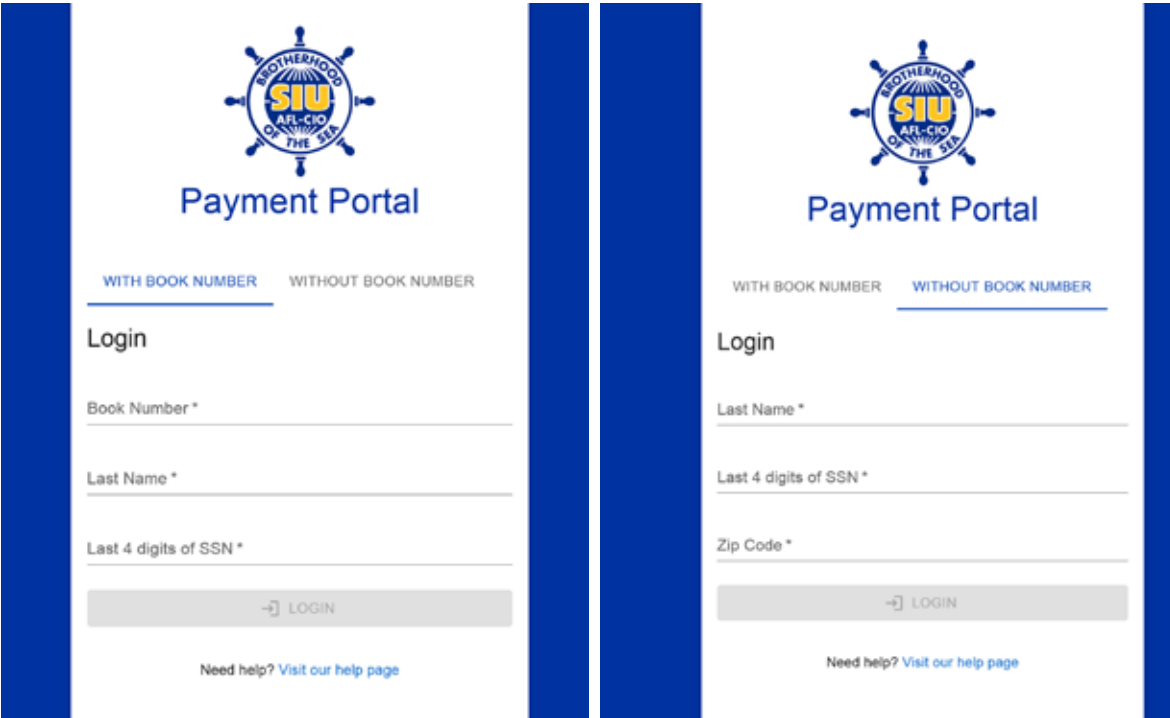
BROTHERHOOD SIU AFL-CIO OF THE SEA

Payment Portal

WITH BOOK NUMBER WITHOUT BOOK NUMBER

Login

Book Number *

Last Name *

Last 4 digits of SSN *

LOGIN

Need help? Visit our help page

BROTHERHOOD SIU AFL-CIO OF THE SEA

Payment Portal

WITH BOOK NUMBER WITHOUT BOOK NUMBER

Login

Last Name *

Last 4 digits of SSN *

Zip Code *

LOGIN

Need help? Visit our help page